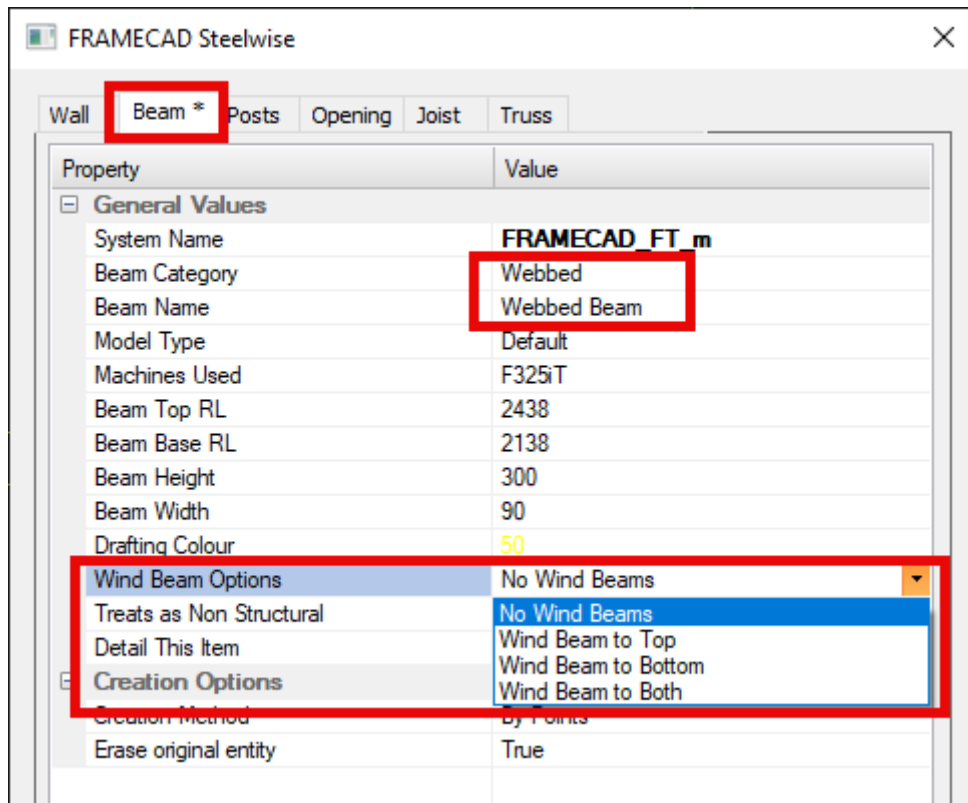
FRAMECAD Steelwise

Wall | Beam * | Posts | Opening | Joist | Truss

| Property | Value |
|---|---|
| ⊟ General Values | |
| System Name | FRAMECAD_FT_m |
| Beam Category | Webbed |
| Beam Name | Webbed Beam |
| Model Type | Default |
| Machines Used | F325iT |
| Beam Top RL | 2438 |
| Beam Base RL | 2138 |
| Beam Height | 300 |
| Beam Width | 90 |
| Drafting Colour | 50 |
| Wind Beam Options | No Wind Beams |
| Treats as Non Structural | |
| Detail This Item | |
| ⊟ Creation Options | |
| Creation Method | By Points |
| Erase original entity | True |

No Wind Beams
Wind Beam to Top
Wind Beam to Bottom
Wind Beam to Both